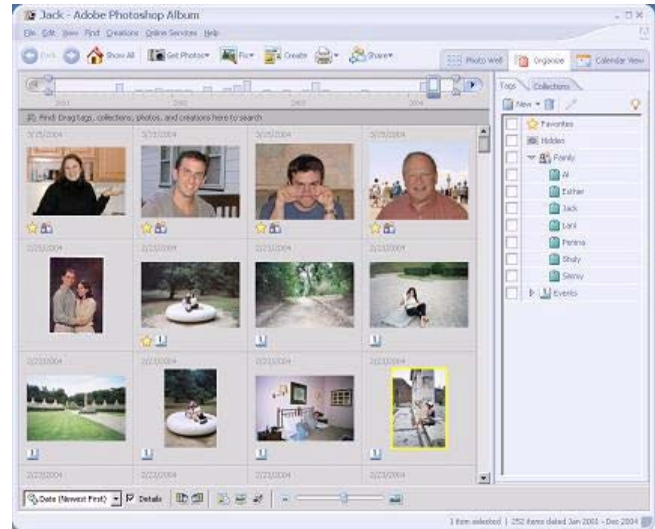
Jack - Adobe Photoshop Album

File Edit View Find Creations Online Services Help

Back Show All Get Photos Fix Create Share

Photo Well Organize Calendar View

2001 2002 2003 2004

Find: Drag tags, collections, photos, and creators here to search

3/25/2004 3/25/2004 3/25/2004 3/25/2004

2/23/2004 2/23/2004 2/23/2004 2/23/2004

2/23/2004 2/23/2004 2/23/2004 2/23/2004

2/23/2004 2/23/2004 2/23/2004 2/23/2004

Tags Collections

New

Favorites
Hidden
Family
Al
Esther
Jack
Lani
Perina
Shuly
Sleny
Events

Date (Newest First) Details

1 item selected | 252 items dated Jan 2001 - Dec 2004